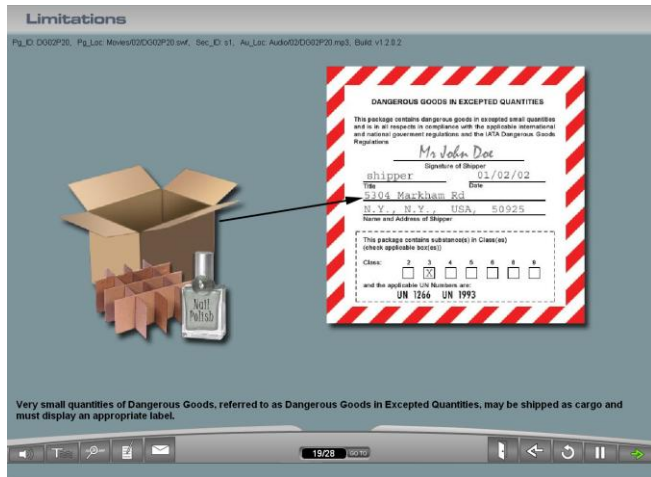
Limitations

Pg_ID: DG02P20, Pg_Loc: Movies/02/DG02P20.swf, Sec_ID: s1, Au_Loc: Audio/02/DG02P20.mp3, Build: v1.2.0.2

DANGEROUS GOODS IN EXCEPTED QUANTITIES

This package contains dangerous goods in excepted small quantities and is in all respects in compliance with the applicable international and national government regulations and the IATA Dangerous Goods Regulations

Mr John Doe
Signature of Shipper

shipper
Title

01/02/02
Date

5304 Markham Rd
N.Y., N.Y., USA, 50925
Name and Address of Shipper

This package contains substance(s) in Class(es) (check applicable box(es))

Class: 2 3 4 5 6 8 9
X

and the applicable UN Numbers are:
UN 1266 UN 1993

Nail Polish

Very small quantities of Dangerous Goods, referred to as Dangerous Goods in Excepted Quantities, may be shipped as cargo and must display an appropriate label.

19/28 GO TO